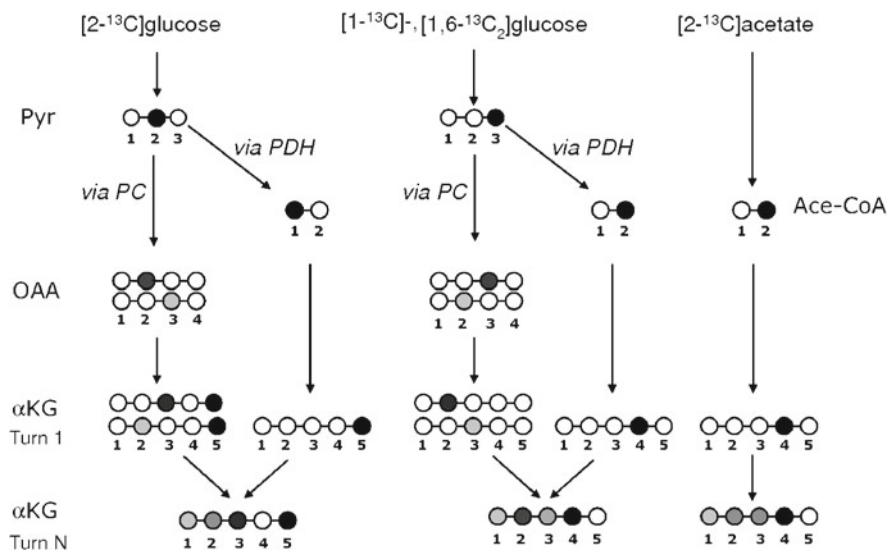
[2-$^{13}$C]glucose

[1-$^{13}$C]-, [1,6-$^{13}$C$_2$]glucose

[2-$^{13}$C]acetate

Pyr

1 2 3

via PDH

via PC

1 2

1 2 3

via PDH

via PC

1 2

1 2

Ace-CoA

OAA

1 2 3 4

1 2 3 4

$\alpha$KG
Turn 1

1 2 3 4 5

1 2 3 4 5

1 2 3 4 5

1 2 3 4 5

1 2 3 4 5

$\alpha$KG
Turn N

1 2 3 4 5

1 2 3 4 5

1 2 3 4 5